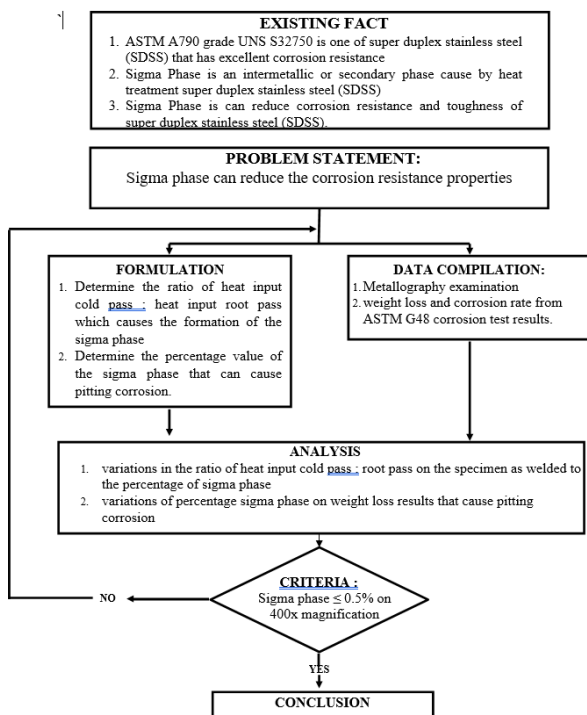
`

EXISTING FACT

1. ASTM A790 grade UNS S32750 is one of super duplex stainless steel (SDSS) that has excellent corrosion resistance
2. Sigma Phase is an intermetallic or secondary phase cause by heat treatment super duplex stainless steel (SDSS)
3. Sigma Phase is can reduce corrosion resistance and toughness of super duplex stainless steel (SDSS).

PROBLEM STATEMENT:

Sigma phase can reduce the corrosion resistance properties

FORMULATION

1. Determine the ratio of heat input cold pass : heat input root pass which causes the formation of the sigma phase
2. Determine the percentage value of the sigma phase that can cause pitting corrosion.

DATA COMPILATION:

1. Metallography examination
2. weight loss and corrosion rate from ASTM G48 corrosion test results.

ANALYSIS

1. variations in the ratio of heat input cold pass : root pass on the specimen as welded to the percentage of sigma phase
2. variations of percentage sigma phase on weight loss results that cause pitting corrosion

CRITERIA :

Sigma phase ≤ 0.5% on 400x magnification

NO

YES

CONCLUSION